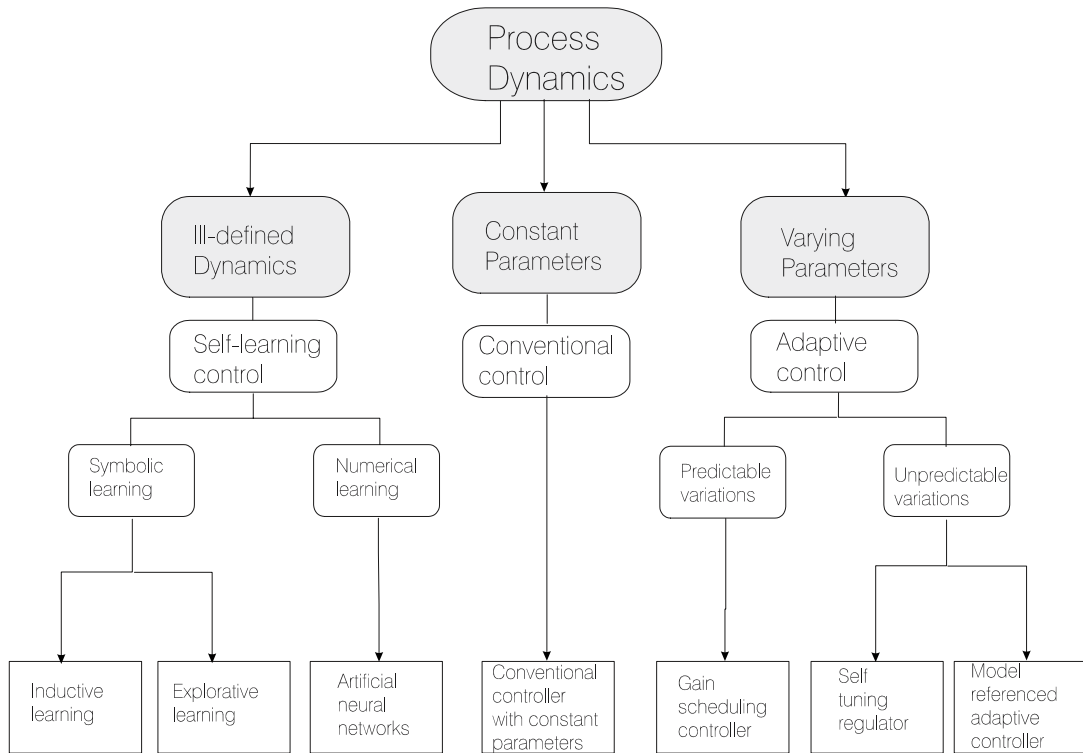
Process Dynamics

Ill-defined Dynamics

Constant Parameters

Varying Parameters

Self-learning control

Conventional control

Adaptive control

Symbolic learning

Numerical learning

Predictable variations

Unpredictable variations

Inductive learning

Explorative learning

Artificial neural networks

Conventional controller with constant parameters

Gain scheduling controller

Self tuning regulator

Model referenced adaptive controller